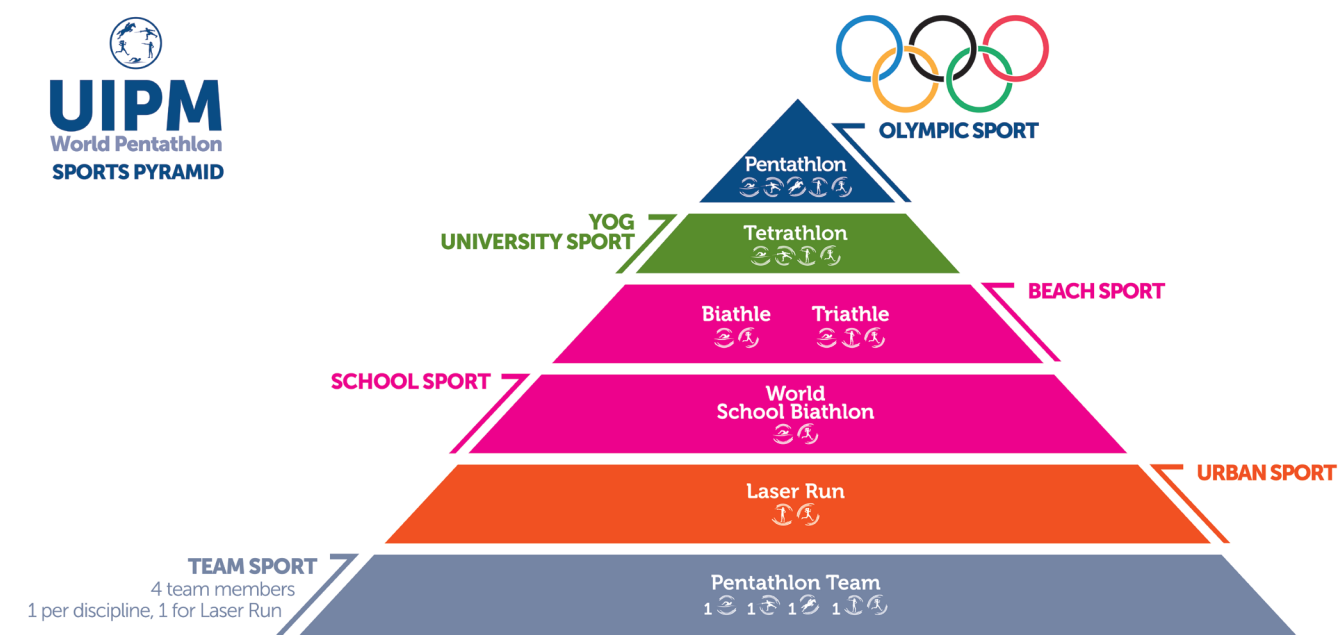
UIPM
World Pentathlon
SPORTS PYRAMID

OLYMPIC SPORT

Pentathlon

YOG
UNIVERSITY SPORT

Tetrathlon

BEACH SPORT

Biathle

Triathle

SCHOOL SPORT

World
School Biathlon

URBAN SPORT

Laser Run

TEAM SPORT
4 team members
1 per discipline, 1 for Laser Run

Pentathlon Team
1 1 1 1